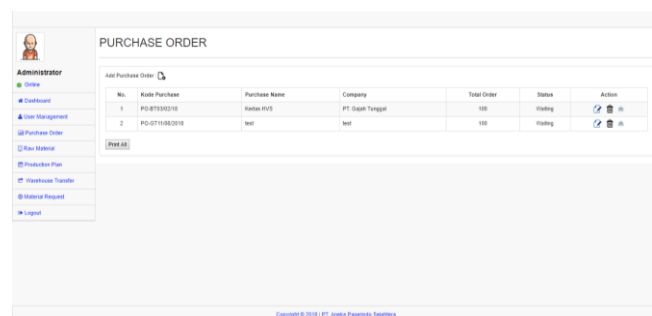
Administrator
Online

Dashboard
User Management
Purchase Order
Raw Material
Production Plan
Warehouse Transfer
Material Request
Logout

PURCHASE ORDER

Add Purchase Order

| No. | Kode Purchase | Purchase Name | Company | Total Order | Status | Action |
|---|---|---|---|---|---|---|
| 1 | PO-BT03/02/10 | Kertas HVS | PT. Gajah Tunggal | 100 | Waiting | |
| 2 | PO-GT11/06/2018 | test | test | 100 | Waiting | |

Print All

Copyright © 2018 | PT. Aneka Paramindo Sejahtera